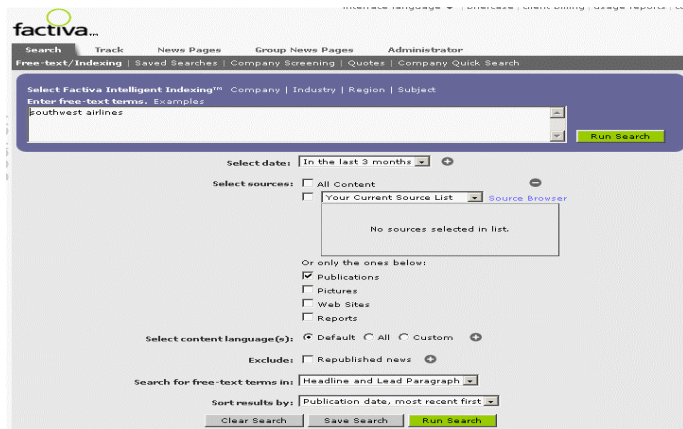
factiva

Interface language | Briefcase | Client Billing | Usage reports | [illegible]

Search Track News Pages Group News Pages Administrator

Free-text/Indexing | Saved Searches | Company Screening | Quotes | Company Quick Search

Select Factiva Intelligent Indexing™ Company | Industry | Region | Subject

Enter free-text terms. Examples

southwest airlines

Run Search

Select date: In the last 3 months

Select sources: All Content

Your Current Source List Source Browser

No sources selected in list.

Or only the ones below:

Publications

Pictures

Web Sites

Reports

Select content language(s): Default All Custom

Exclude: Republished news

Search for free-text terms in: Headline and Lead Paragraph

Sort results by: Publication date, most recent first

Clear Search Save Search Run Search